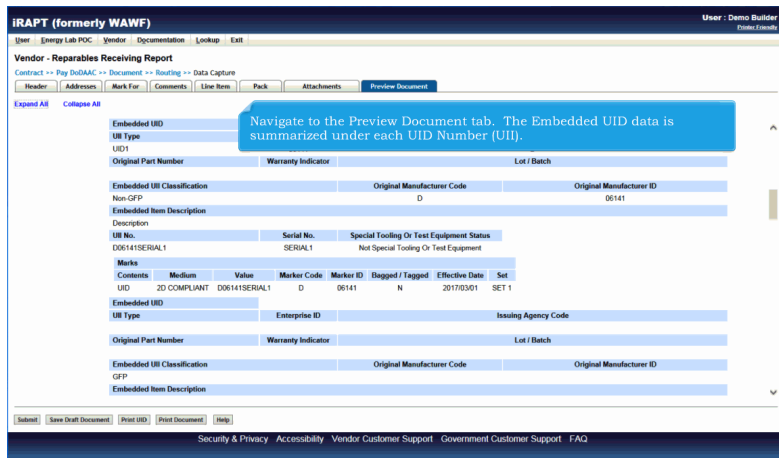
iRAPT (formerly WAWF)

User : Demo Builder
Printer Friendly

User Energy Lab POC Vendor Documentation Lookup Exit

Vendor - Reparables Receiving Report

Contract >> Pay DoDAAC >> Document >> Routing >> Data Capture

Header Addresses Mark For Comments Line Item Pack Attachments Preview Document

Expand All Collapse All

Navigate to the Preview Document tab. The Embedded UID data is summarized under each UID Number (UII).

Embedded UID
UII Type
UID1
Original Part Number | Warranty Indicator | Lot / Batch

Embedded UII Classification | Original Manufacturer Code | Original Manufacturer ID
Non-GFP | D | 06141
Embedded Item Description
Description

| UII No. | Serial No. | Special Tooling Or Test Equipment Status |
|---|---|---|
| D06141SERIAL1 | SERIAL1 | Not Special Tooling Or Test Equipment |

Marks

| Contents | Medium | Value | Marker Code | Marker ID | Bagged / Tagged | Effective Date | Set |
|---|---|---|---|---|---|---|---|
| UID | 2D COMPLIANT | D06141SERIAL1 | D | 06141 | N | 2017/03/01 | SET 1 |

Embedded UID
UII Type | Enterprise ID | Issuing Agency Code

Original Part Number | Warranty Indicator | Lot / Batch

Embedded UII Classification | Original Manufacturer Code | Original Manufacturer ID
GFP
Embedded Item Description

Submit Save Draft Document Print UID Print Document Help

Security & Privacy Accessibility Vendor Customer Support Government Customer Support FAQ